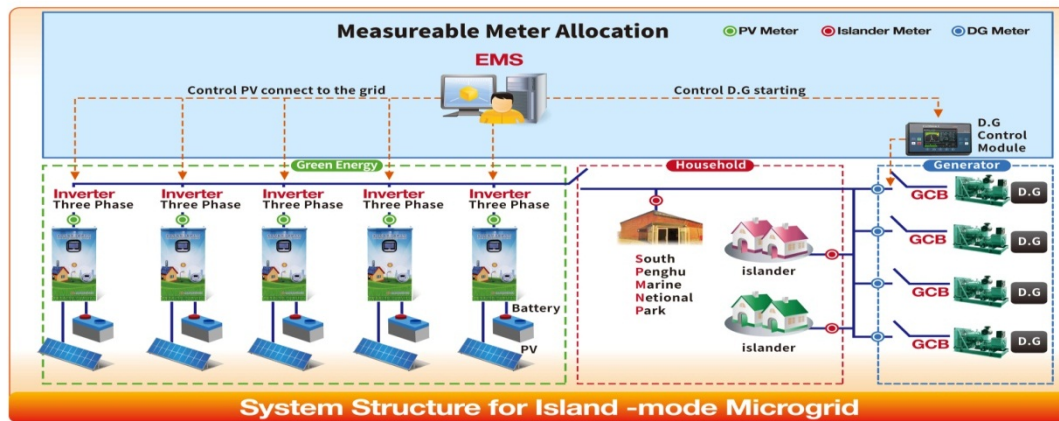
Measureable Meter Allocation

PV Meter
Islander Meter
DG Meter

EMS

Control PV connect to the grid

Control D.G starting

D.G Control Module

Green Energy

Inverter Three Phase

Inverter Three Phase

Inverter Three Phase

Inverter Three Phase

Inverter Three Phase

Battery

PV

Household

South Penghu Marine Netional Park

islander

islander

Generator

GCB
D.G

GCB
D.G

GCB
D.G

GCB
D.G

System Structure for Island -mode Microgrid